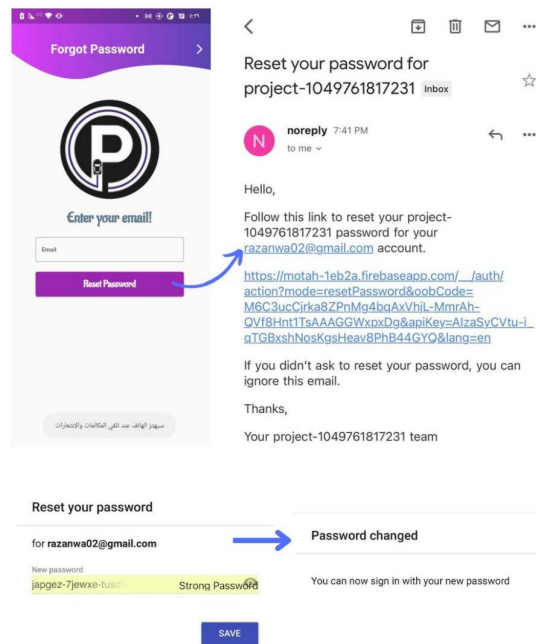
Forgot Password

Enter your email!

Email

Reset Password

سيهتز الهاتف عند تلقي المكالمات والإشعارات

Reset your password for project-1049761817231 Inbox

noreply 7:41 PM
to me

Hello,

Follow this link to reset your project-1049761817231 password for your razanwa02@gmail.com account.

https://motah-1eb2a.firebaseapp.com/__/auth/action?mode=resetPassword&oobCode=M6C3ucCjrka8ZPnMg4bqAxVhiL-MmrAh-QVf8Hnt1TsAAAGGWxpxDg&apiKey=AIzaSyCVtu-i_qTGBxshNosKgsHeav8PhB44GYQ&lang=en

If you didn't ask to reset your password, you can ignore this email.

Thanks,

Your project-1049761817231 team

Reset your password

for razanwa02@gmail.com

New password
japgez-7jewxe-tusd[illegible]

Strong Password

SAVE

Password changed

You can now sign in with your new password